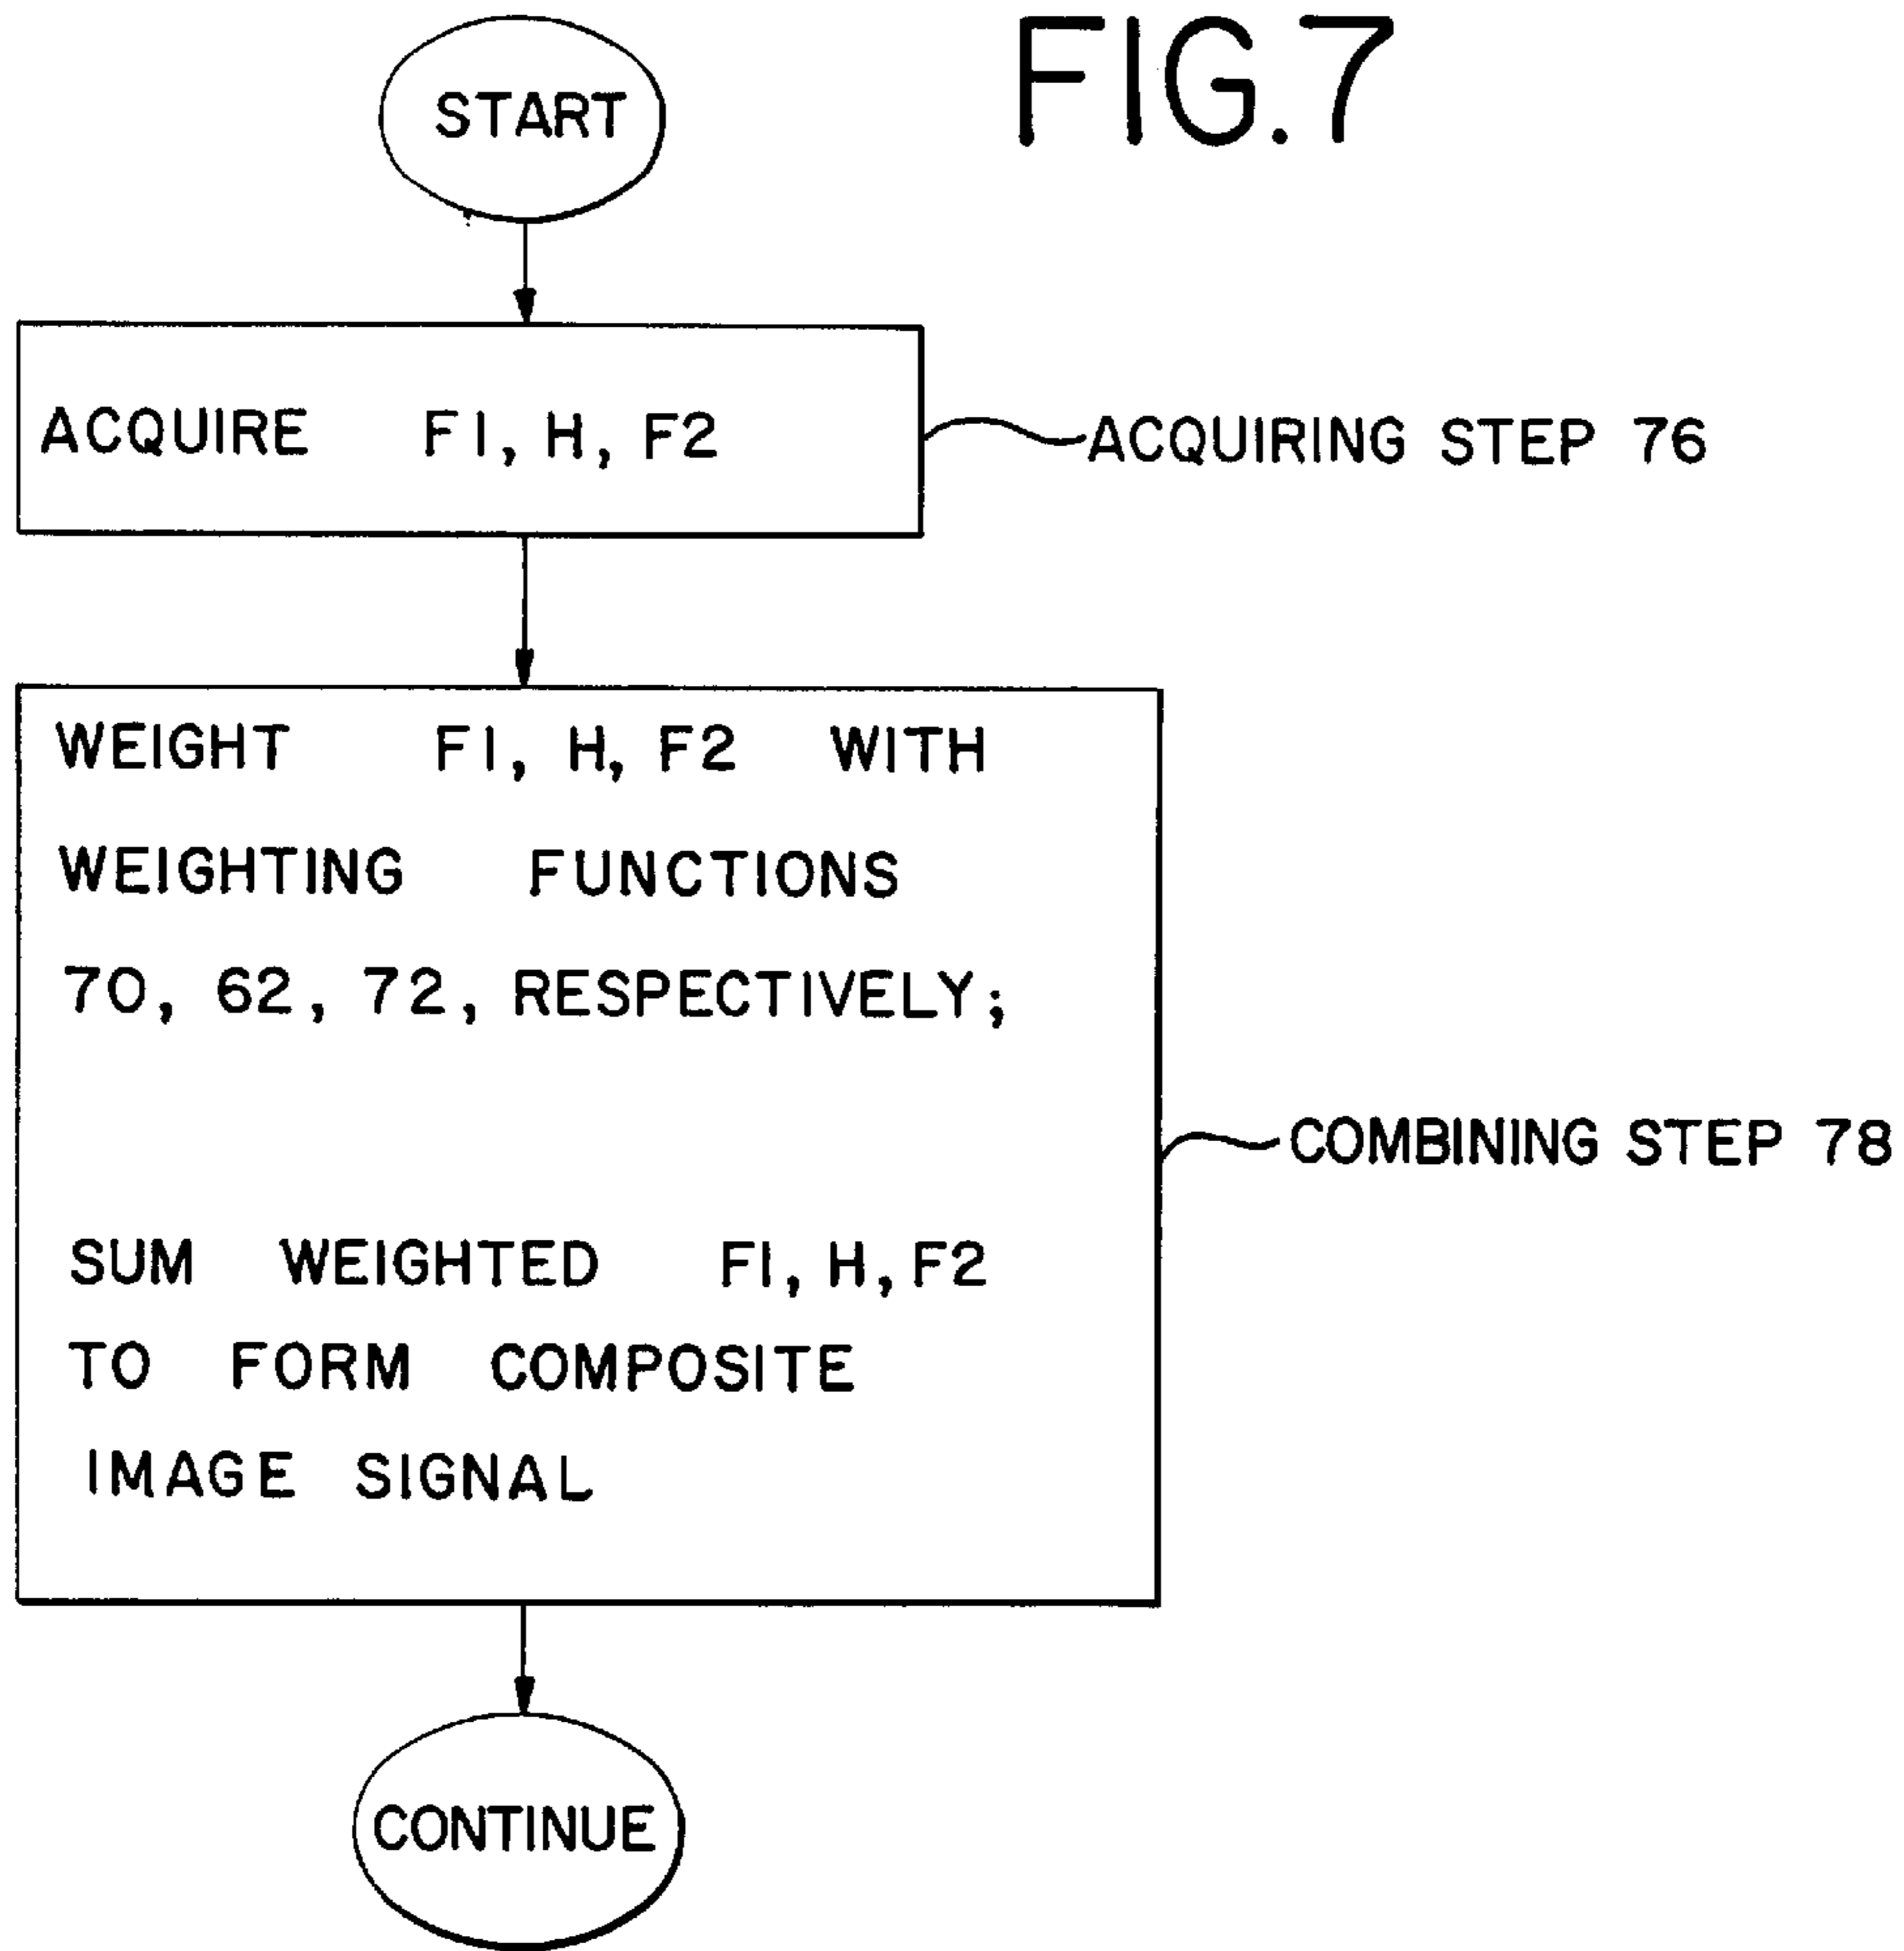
FIG.7

START

ACQUIRE F1, H, F2

ACQUIRING STEP 76

WEIGHT F1, H, F2 WITH WEIGHTING FUNCTIONS 70, 62, 72, RESPECTIVELY;

SUM WEIGHTED F1, H, F2 TO FORM COMPOSITE IMAGE SIGNAL

COMBINING STEP 78

CONTINUE